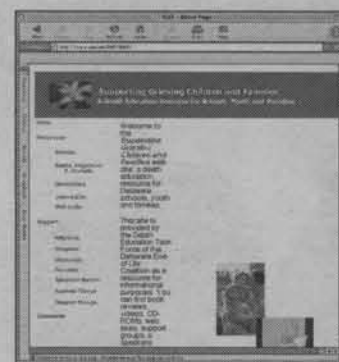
Supporting Grieving Children and Families
A Death Education Resource for Schools, Youth and Families

Welcome to the Supporting Grieving Children and Families web site: a death education resource for Delaware schools, youth and families.

This site is provided by the Death Education Task Force of the Delaware End of Life Coalition as a resource for informational purposes. You can find book reviews, videos, CD-ROMs, web links, support groups and speakers

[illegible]